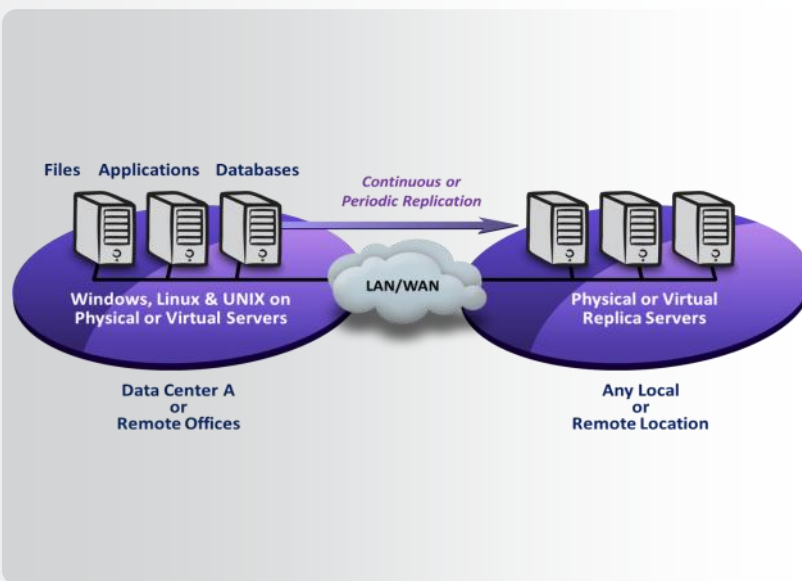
Files Applications Databases

Continuous or Periodic Replication

LAN/WAN

Windows, Linux & UNIX on Physical or Virtual Servers

Physical or Virtual Replica Servers

Data Center A or Remote Offices

Any Local or Remote Location